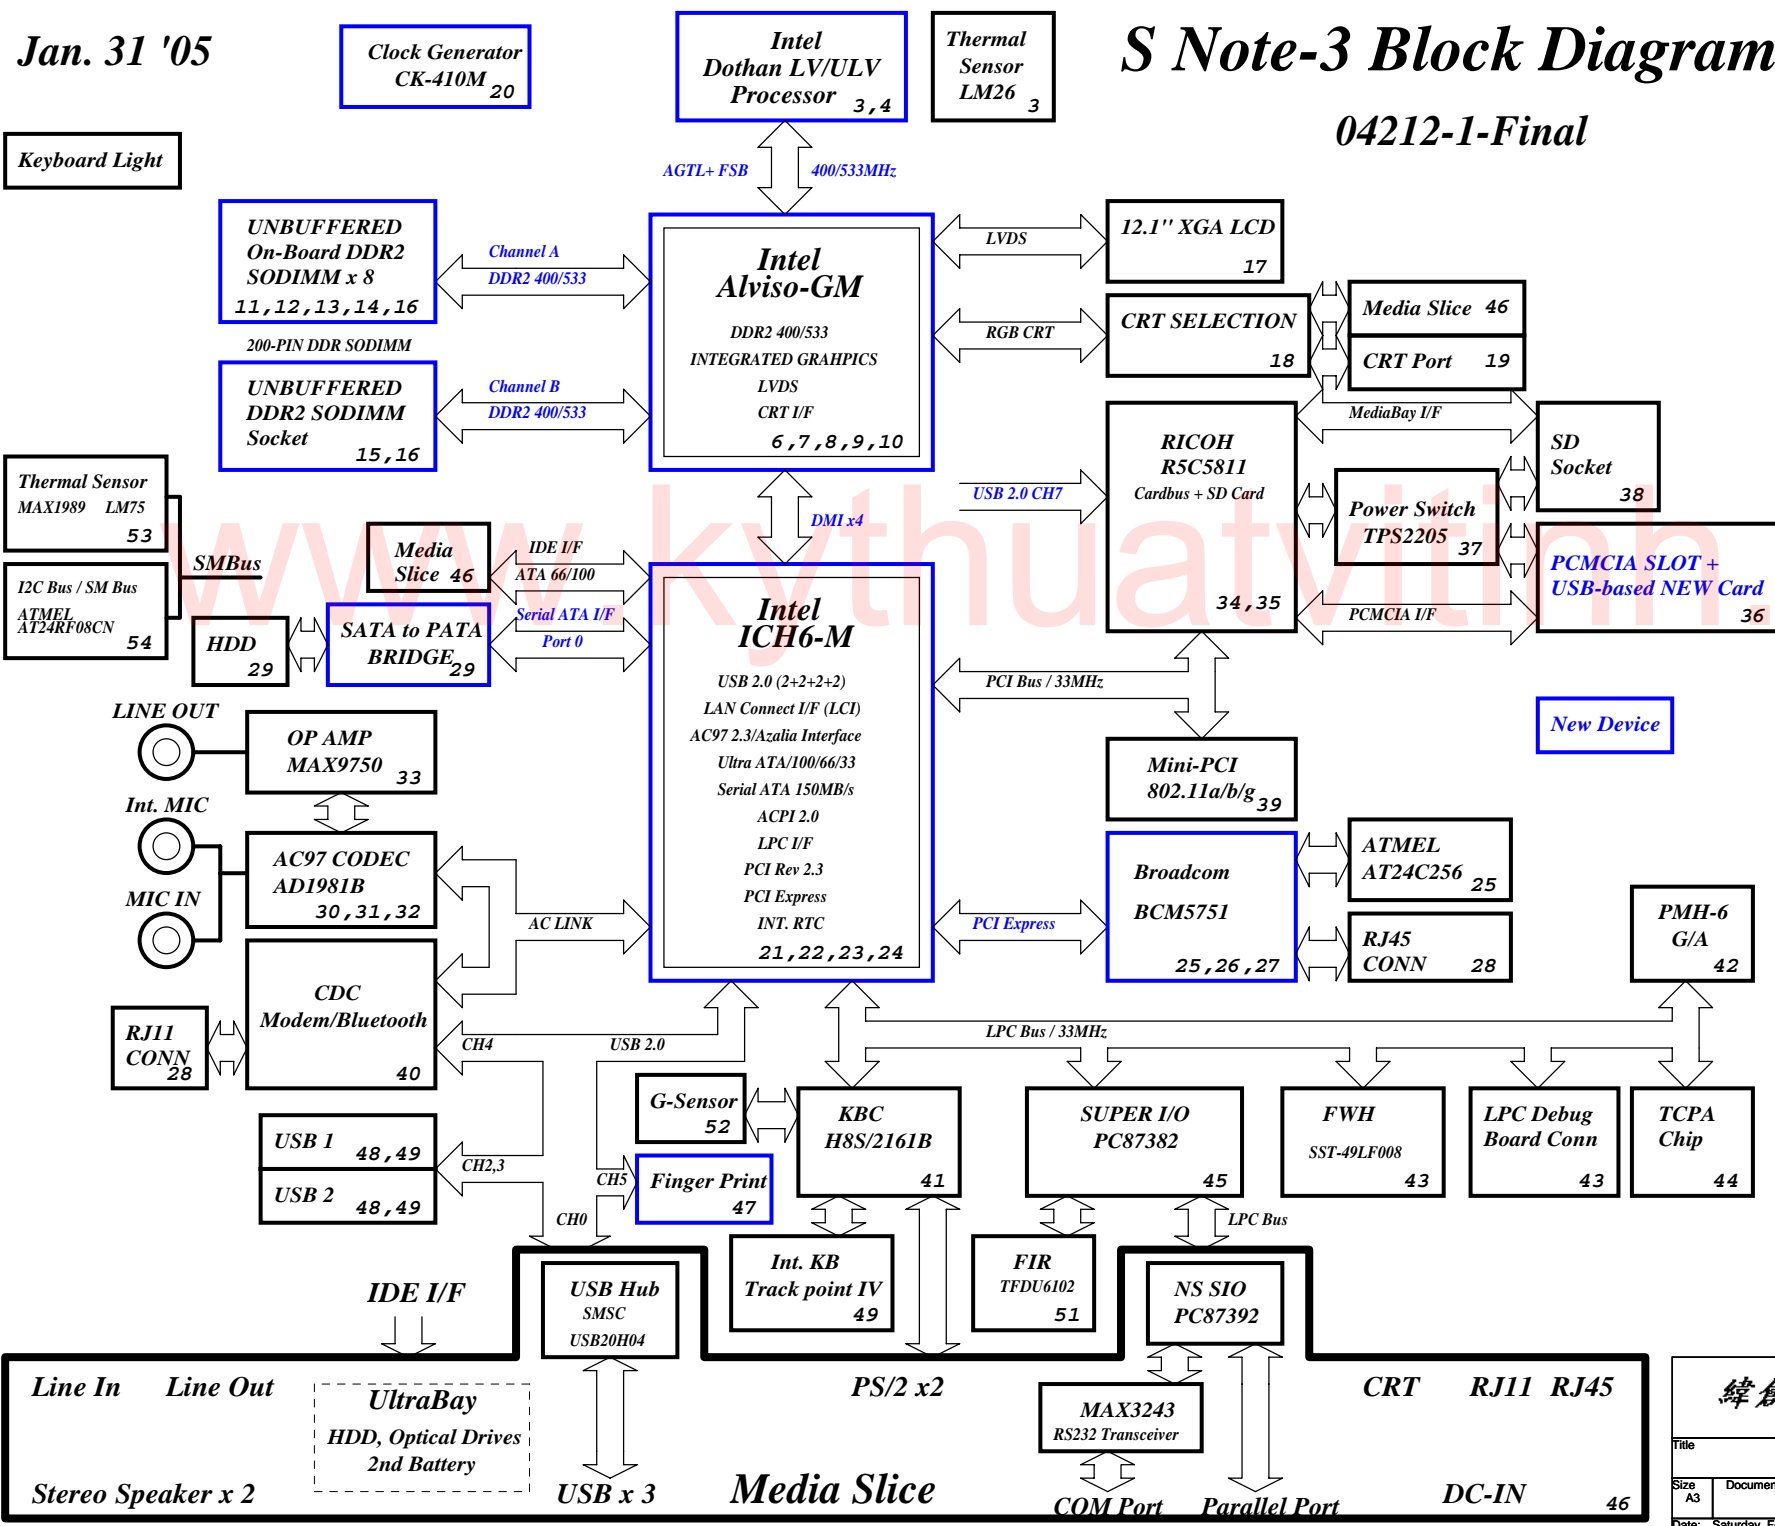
Jan. 31 '05

Clock Generator
CK-410M 20

Intel
Dothan LV/ULV
Processor 3,4

Thermal
Sensor
LM26 3

S Note-3 Block Diagram

04212-1-Final

Keyboard Light

AGTL+ FSB
400/533MHz

UNBUFFERED
On-Board DDR2
SODIMM x 8
11,12,13,14,16

Channel A
DDR2 400/533

Intel
Alviso-GM
DDR2 400/533
INTEGRATED GRAHPICS
LVDS
CRT I/F
6,7,8,9,10

LVDS

12.1'' XGA LCD
17

RGB CRT

CRT SELECTION
18

Media Slice 46

CRT Port 19

200-PIN DDR SODIMM

UNBUFFERED
DDR2 SODIMM
Socket
15,16

Channel B
DDR2 400/533

MediaBay I/F

RICOH
R5C5811
Cardbus + SD Card
34,35

SD
Socket
38

Thermal Sensor
MAX1989 LM75
53

USB 2.0 CH7

DMI x4

Power Switch
TPS2205 37

SMBus

Media
Slice 46

IDE I/F
ATA 66/100

PCMCIA SLOT +
USB-based NEW Card
36

I2C Bus / SM Bus
ATMEL
AT24RF08CN
54

HDD
29

SATA to PATA
BRIDGE 29

Serial ATA I/F
Port 0

Intel
ICH6-M
USB 2.0 (2+2+2+2)
LAN Connect I/F (LCI)
AC97 2.3/Azalia Interface
Ultra ATA/100/66/33
Serial ATA 150MB/s
ACPI 2.0
LPC I/F
PCI Rev 2.3
PCI Express
INT. RTC
21,22,23,24

PCMCIA I/F

PCI Bus / 33MHz

New Device

LINE OUT

OP AMP
MAX9750 33

Mini-PCI
802.11a/b/g 39

Int. MIC

AC97 CODEC
AD1981B
30,31,32

Broadcom
BCM5751
25,26,27

ATMEL
AT24C256 25

MIC IN

AC LINK

PCI Express

RJ45
CONN 28

PMH-6
G/A
42

CDC
Modem/Bluetooth
40

RJ11
CONN
28

CH4

USB 2.0

LPC Bus / 33MHz

G-Sensor
52

KBC
H8S/2161B
41

SUPER I/O
PC87382
45

FWH
SST-49LF008
43

LPC Debug
Board Conn
43

TCPA
Chip
44

USB 1 48,49

USB 2 48,49

CH2,3

CH5

Finger Print
47

CH0

LPC Bus

IDE I/F

USB Hub
SMSC
USB20H04

Int. KB
Track point IV
49

FIR
TFDU6102
51

NS SIO
PC87392

Line In Line Out

UltraBay
HDD, Optical Drives
2nd Battery

PS/2 x2

MAX3243
RS232 Transceiver

CRT RJ11 RJ45

Stereo Speaker x 2

USB x 3

Media Slice

COM Port

Parallel Port

DC-IN 46

Title
Size A3
Documer
Date: Saturday